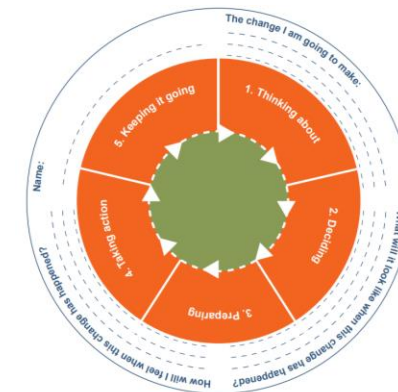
The change I am going to make:

1. Thinking about

2. Deciding

3. Preparing

4. Taking action

5. Keeping it going

Name:

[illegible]at will it look like when this change has happened?

How will I feel when this change has happened?